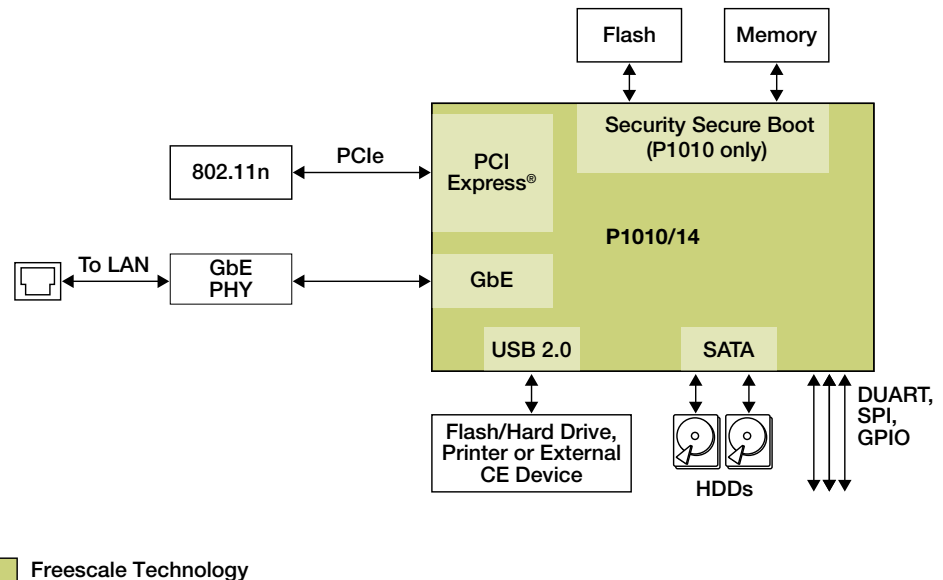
Flash

Memory

Security Secure Boot (P1010 only)

802.11n

PCIe

PCI Express®

P1010/14

To LAN

GbE PHY

GbE

USB 2.0

SATA

DUART, SPI, GPIO

Flash/Hard Drive, Printer or External CE Device

HDDs

Freescale Technology